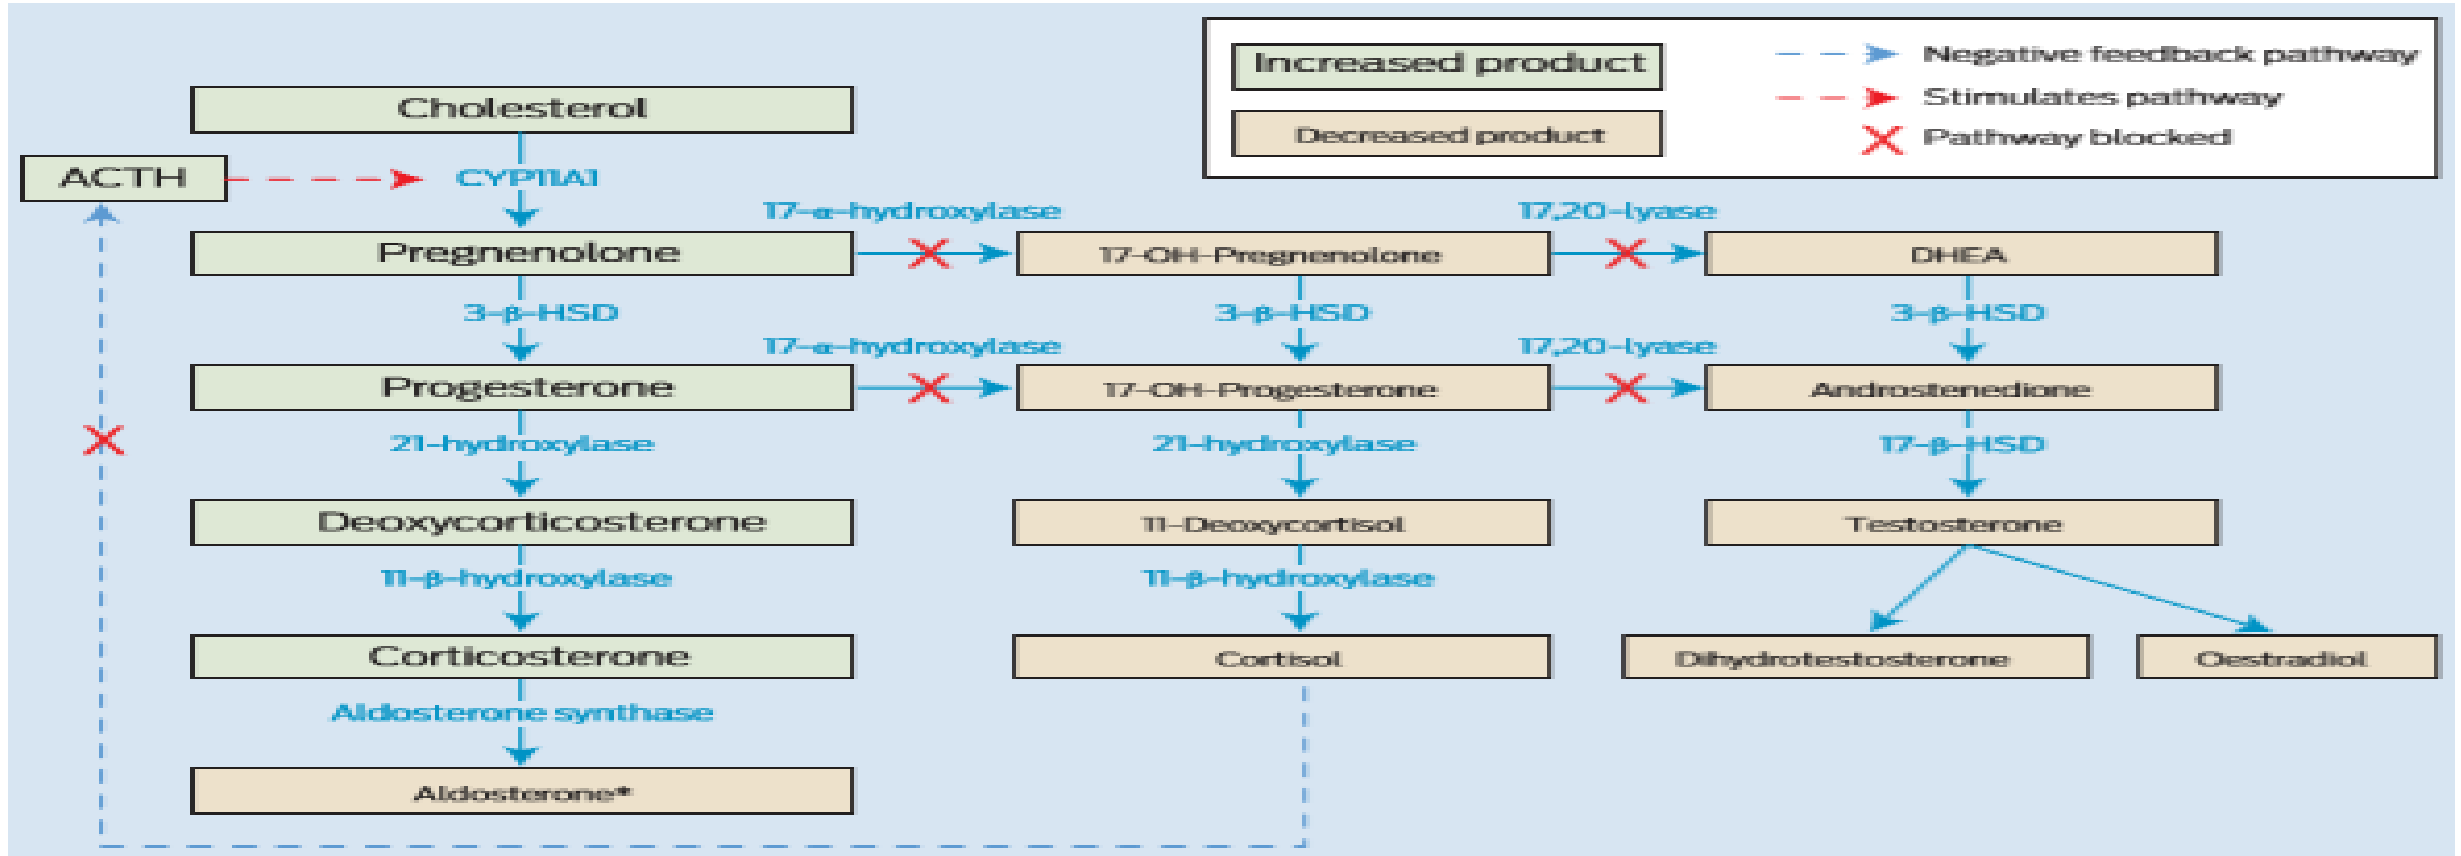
Increased product

Decreased product

Negative feedback pathway

Stimulates pathway

Pathway blocked

Cholesterol

ACTH

CYP11A1

17-α-hydroxylase

17,20-lyase

Pregnenolone

17-OH-Pregnenolone

DHEA

3-β-HSD

3-β-HSD

3-β-HSD

17-α-hydroxylase

17,20-lyase

Progesterone

17-OH-Progesterone

Androstenedione

21-hydroxylase

21-hydroxylase

17-β-HSD

Deoxycorticosterone

11-Deoxycortisol

Testosterone

11-β-hydroxylase

11-β-hydroxylase

Corticosterone

Cortisol

Dihydrotestosterone

Oestradiol

Aldosterone synthase

Aldosterone*